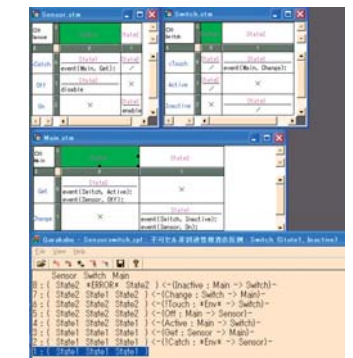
Sensor.stm
Switch.stm
State1
State2
Catch
event(Main, Get);
State1
Off
disable
×
On
State1
enable
×
State1
State2
cTouch
event(Main, Change);
Active
×
Inactive
×
Main.stm
State1
State2
Get
event(Switch, Active);
event(Sensor, Off);
×
Change
×
event(Switch, Inactive);
event(Sensor, On);
Garakuta - SensorSwitch.spf : 不可能な遷移が発生しました: Switch (State1, Inactive)
File View Help
Sensor Switch Main
8 : ( State2 *ERROR* State2 ) <-(Inactive : Main -> Switch)-
7 : ( State2 State1 State2 ) <-(Change : Switch -> Main)-
6 : ( State2 State2 State1 ) <-(Touch : *Env* -> Switch)-
5 : ( State2 State2 State1 ) <-(Off : Main -> Sensor)-
4 : ( State1 State2 State1 ) <-(Active : Main -> Switch)-
3 : ( State1 State1 State2 ) <-(Get : Sensor -> Main)-
2 : ( State1 State1 State1 ) <-(Catch : *Env* -> Sensor)-
1 : ( State1 State1 State1 )